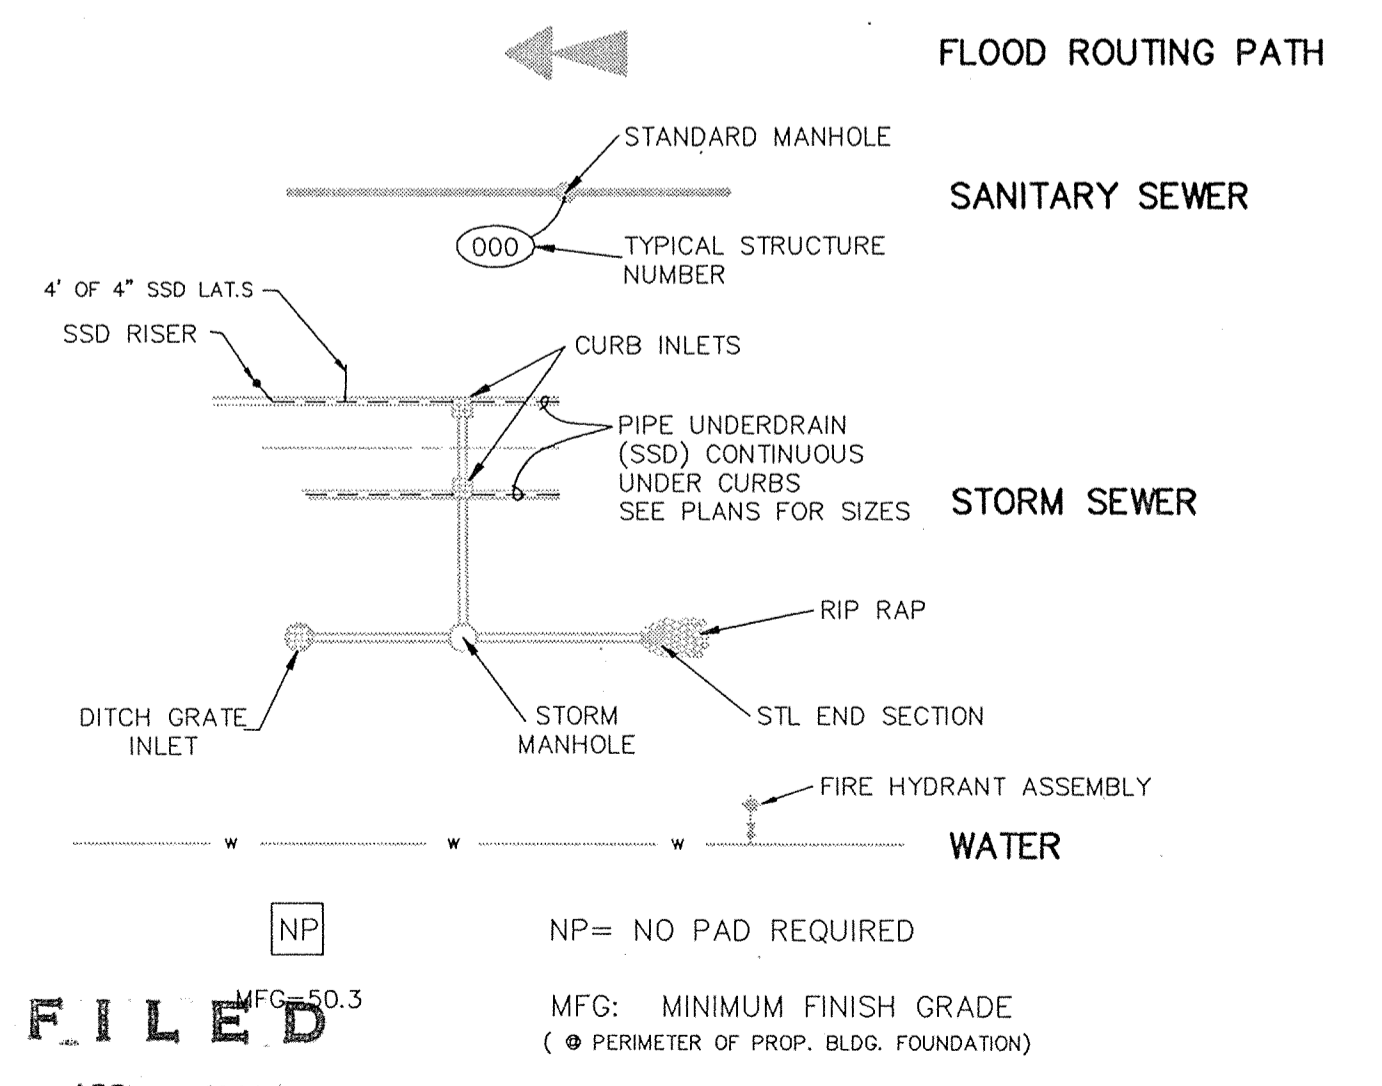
FLOOD ROUTING PATH

STANDARD MANHOLE

SANITARY SEWER

000

TYPICAL STRUCTURE NUMBER

4' OF 4" SSD LAT.S

SSD RISER

CURB INLETS

PIPE UNDERDRAIN (SSD) CONTINUOUS UNDER CURBS SEE PLANS FOR SIZES

STORM SEWER

RIP RAP

DITCH GRATE INLET

STORM MANHOLE

STL END SECTION

FIRE HYDRANT ASSEMBLY

W W W

WATER

NP

NP= NO PAD REQUIRED

MFG=50.3

FILED

MFG: MINIMUM FINISH GRADE
( @ PERIMETER OF PROP. BLDG. FOUNDATION)